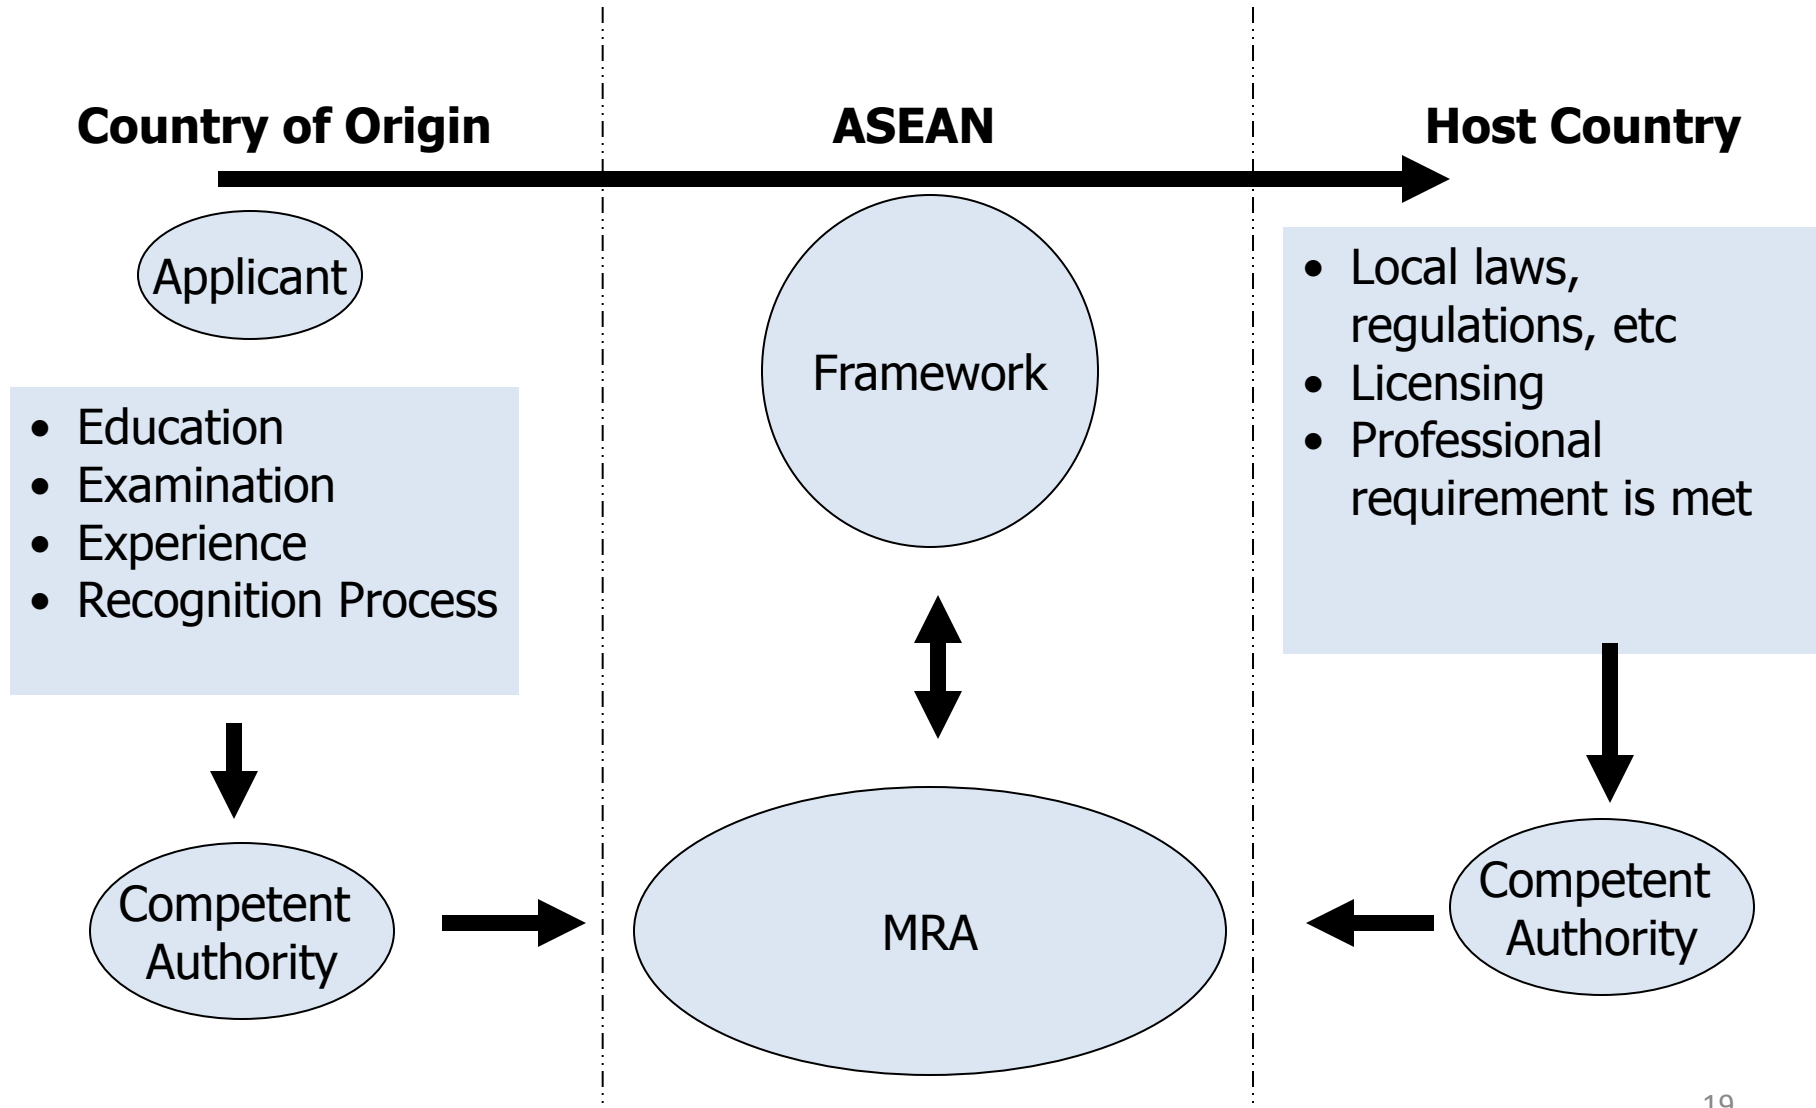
Country of Origin

Applicant

- Education
- Examination
- Experience
- Recognition Process

Competent Authority

ASEAN

Framework

MRA

Host Country

- Local laws, regulations, etc
- Licensing
- Professional requirement is met

Competent Authority

19